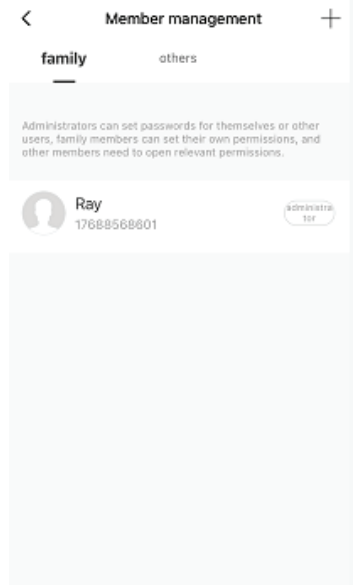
<

Member management

+

family

others

Administrators can set passwords for themselves or other users, family members can set their own permissions, and other members need to open relevant permissions.

Ray
17688568601

administra tor